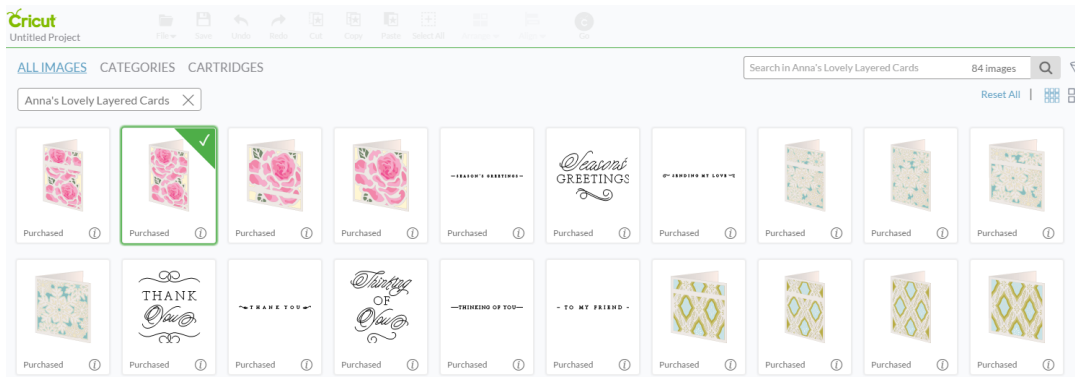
Cricut
Untitled Project

File Save Undo Redo Cut Copy Paste Select All Go

ALL IMAGES CATEGORIES CARTRIDGES

Search in Anna's Lovely Layered Cards 84 images

Anna's Lovely Layered Cards

Reset All

Purchased
Purchased
Purchased
Purchased
SEASON'S GREETINGS
Purchased
Seasons GREETINGS
Purchased
SENDING MY LOVE
Purchased
Purchased
Purchased
Purchased

Purchased
THANK You
Purchased
THANK YOU
Purchased
Thinking OF You
Purchased
THINKING OF YOU
Purchased
TO MY FRIEND
Purchased
Purchased
Purchased
Purchased
Purchased